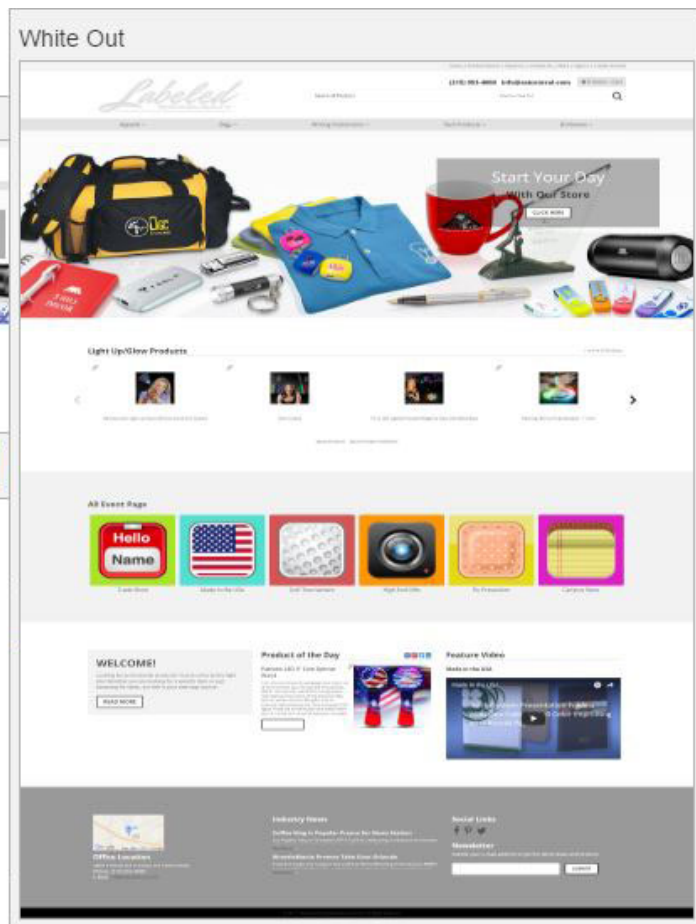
White Out

Labeled

Start Your Day
With Our Store

CLICK HERE

Light Up/Glow Products

All Event Page

Hello
Name

WELCOME!

READ MORE

Product of the Day

Feature Video

Made in the USA

Industry News

Social Links

Newsletter

SUBMIT

Office Location